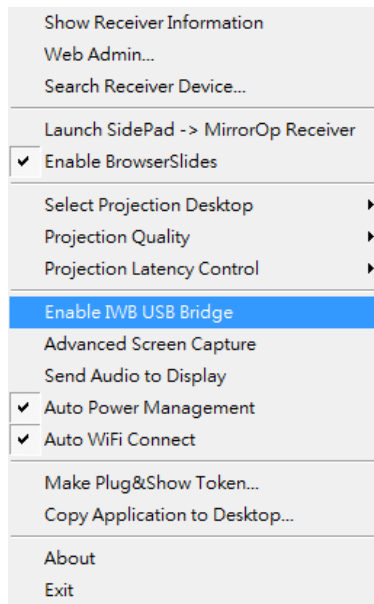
Show Receiver Information
Web Admin...
Search Receiver Device...

Launch SidePad -> MirrorOp Receiver
✔ Enable BrowserSlides

Select Projection Desktop
Projection Quality
Projection Latency Control

Enable IWB USB Bridge
Advanced Screen Capture
Send Audio to Display
✔ Auto Power Management
✔ Auto WiFi Connect

Make Plug&Show Token...
Copy Application to Desktop...

About
Exit